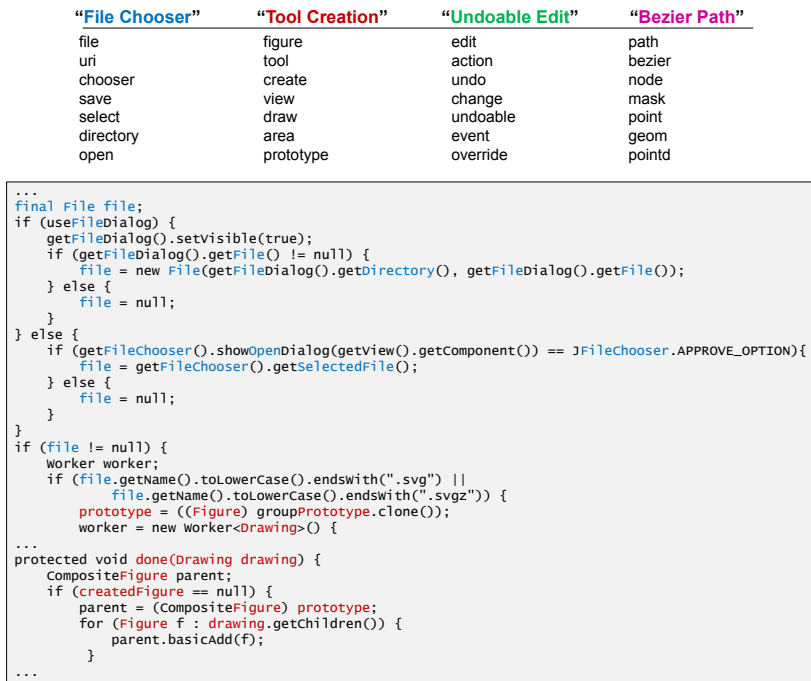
| "File Chooser" | "Tool Creation" | "Undoable Edit" | "Bezier Path" |
|---|---|---|---|
| file | figure | edit | path |
| uri | tool | action | bezier |
| chooser | create | undo | node |
| save | view | change | mask |
| select | draw | undoable | point |
| directory | area | event | geom |
| open | prototype | override | pointd |

```
...
final File file;
if (useFileDialog) {
    getFileDialog().setVisible(true);
    if (getFileDialog().getFile() != null) {
        file = new File(getFileDialog().getDirectory(), getFileDialog().getFile());
    } else {
        file = null;
    }
} else {
    if (getFileChooser().showOpenDialog(getView().getComponent()) == JFileChooser.APPROVE_OPTION){
        file = getFileChooser().getSelectedFile();
    } else {
        file = null;
    }
}
if (file != null) {
    Worker worker;
    if (file.getName().toLowerCase().endsWith(".svg") ||
            file.getName().toLowerCase().endsWith(".svgz")) {
        prototype = ((Figure) groupPrototype.clone());
        worker = new Worker<Drawing>() {
...
protected void done(Drawing drawing) {
    CompositeFigure parent;
    if (createdFigure == null) {
        parent = (CompositeFigure) prototype;
        for (Figure f : drawing.getChildren()) {
            parent.basicAdd(f);
        }
...
```